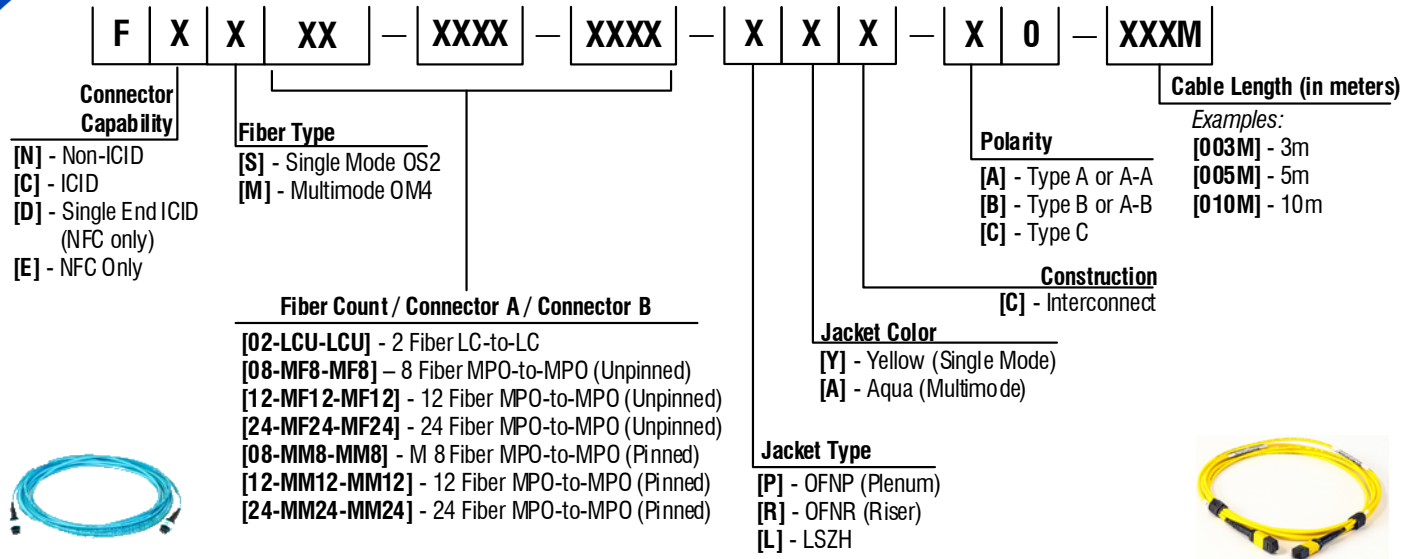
F | X | X | XX — XXXX — XXXX — X | X | X — X | 0 — XXXM

Connector Capability
[N] - Non-ICID
[C] - ICID
[D] - Single End ICID (NFC only)
[E] - NFC Only

Fiber Type
[S] - Single Mode OS2
[M] - Multimode OM4

Fiber Count / Connector A / Connector B
[02-LCU-LCU] - 2 Fiber LC-to-LC
[08-MF8-MF8] – 8 Fiber MPO-to-MPO (Unpinned)
[12-MF12-MF12] - 12 Fiber MPO-to-MPO (Unpinned)
[24-MF24-MF24] - 24 Fiber MPO-to-MPO (Unpinned)
[08-MM8-MM8] - M 8 Fiber MPO-to-MPO (Pinned)
[12-MM12-MM12] - 12 Fiber MPO-to-MPO (Pinned)
[24-MM24-MM24] - 24 Fiber MPO-to-MPO (Pinned)

Jacket Type
[P] - OFNP (Plenum)
[R] - OFNR (Riser)
[L] - LSZH

Jacket Color
[Y] - Yellow (Single Mode)
[A] - Aqua (Multimode)

Construction
[C] - Interconnect

Polarity
[A] - Type A or A-A
[B] - Type B or A-B
[C] - Type C

Cable Length (in meters)
Examples:
[003M] - 3m
[005M] - 5m
[010M] - 10m